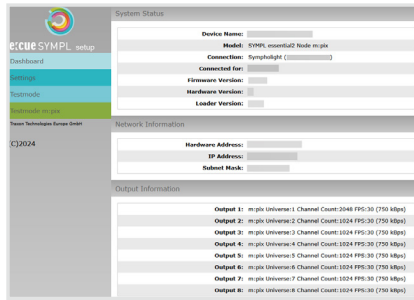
e:cue SYMPL setup

Dashboard

Settings

Testmode

Testmode m:pix

Traxon Technologies Europe GmbH

(C)2024

System Status

Device Name:

Model: SYMPL essential2 Node m:pix

Connection: Symphololight (

Connected for:

Firmware Version:

Hardware Version:

Loader Version:

Network Information

Hardware Address:

IP Address:

Subnet Mask:

Output Information

| | |
|---|---|
| Output 1: | m:pix Universe:1 Channel Count:2048 FPS:30 (750 kBps) |
| Output 2: | m:pix Universe:2 Channel Count:1024 FPS:30 (750 kBps) |
| Output 3: | m:pix Universe:3 Channel Count:1024 FPS:30 (750 kBps) |
| Output 4: | m:pix Universe:4 Channel Count:1024 FPS:30 (750 kBps) |
| Output 5: | m:pix Universe:5 Channel Count:1024 FPS:30 (750 kBps) |
| Output 6: | m:pix Universe:6 Channel Count:1024 FPS:30 (750 kBps) |
| Output 7: | m:pix Universe:7 Channel Count:1024 FPS:30 (750 kBps) |
| Output 8: | m:pix Universe:8 Channel Count:1024 FPS:30 (750 kBps) |